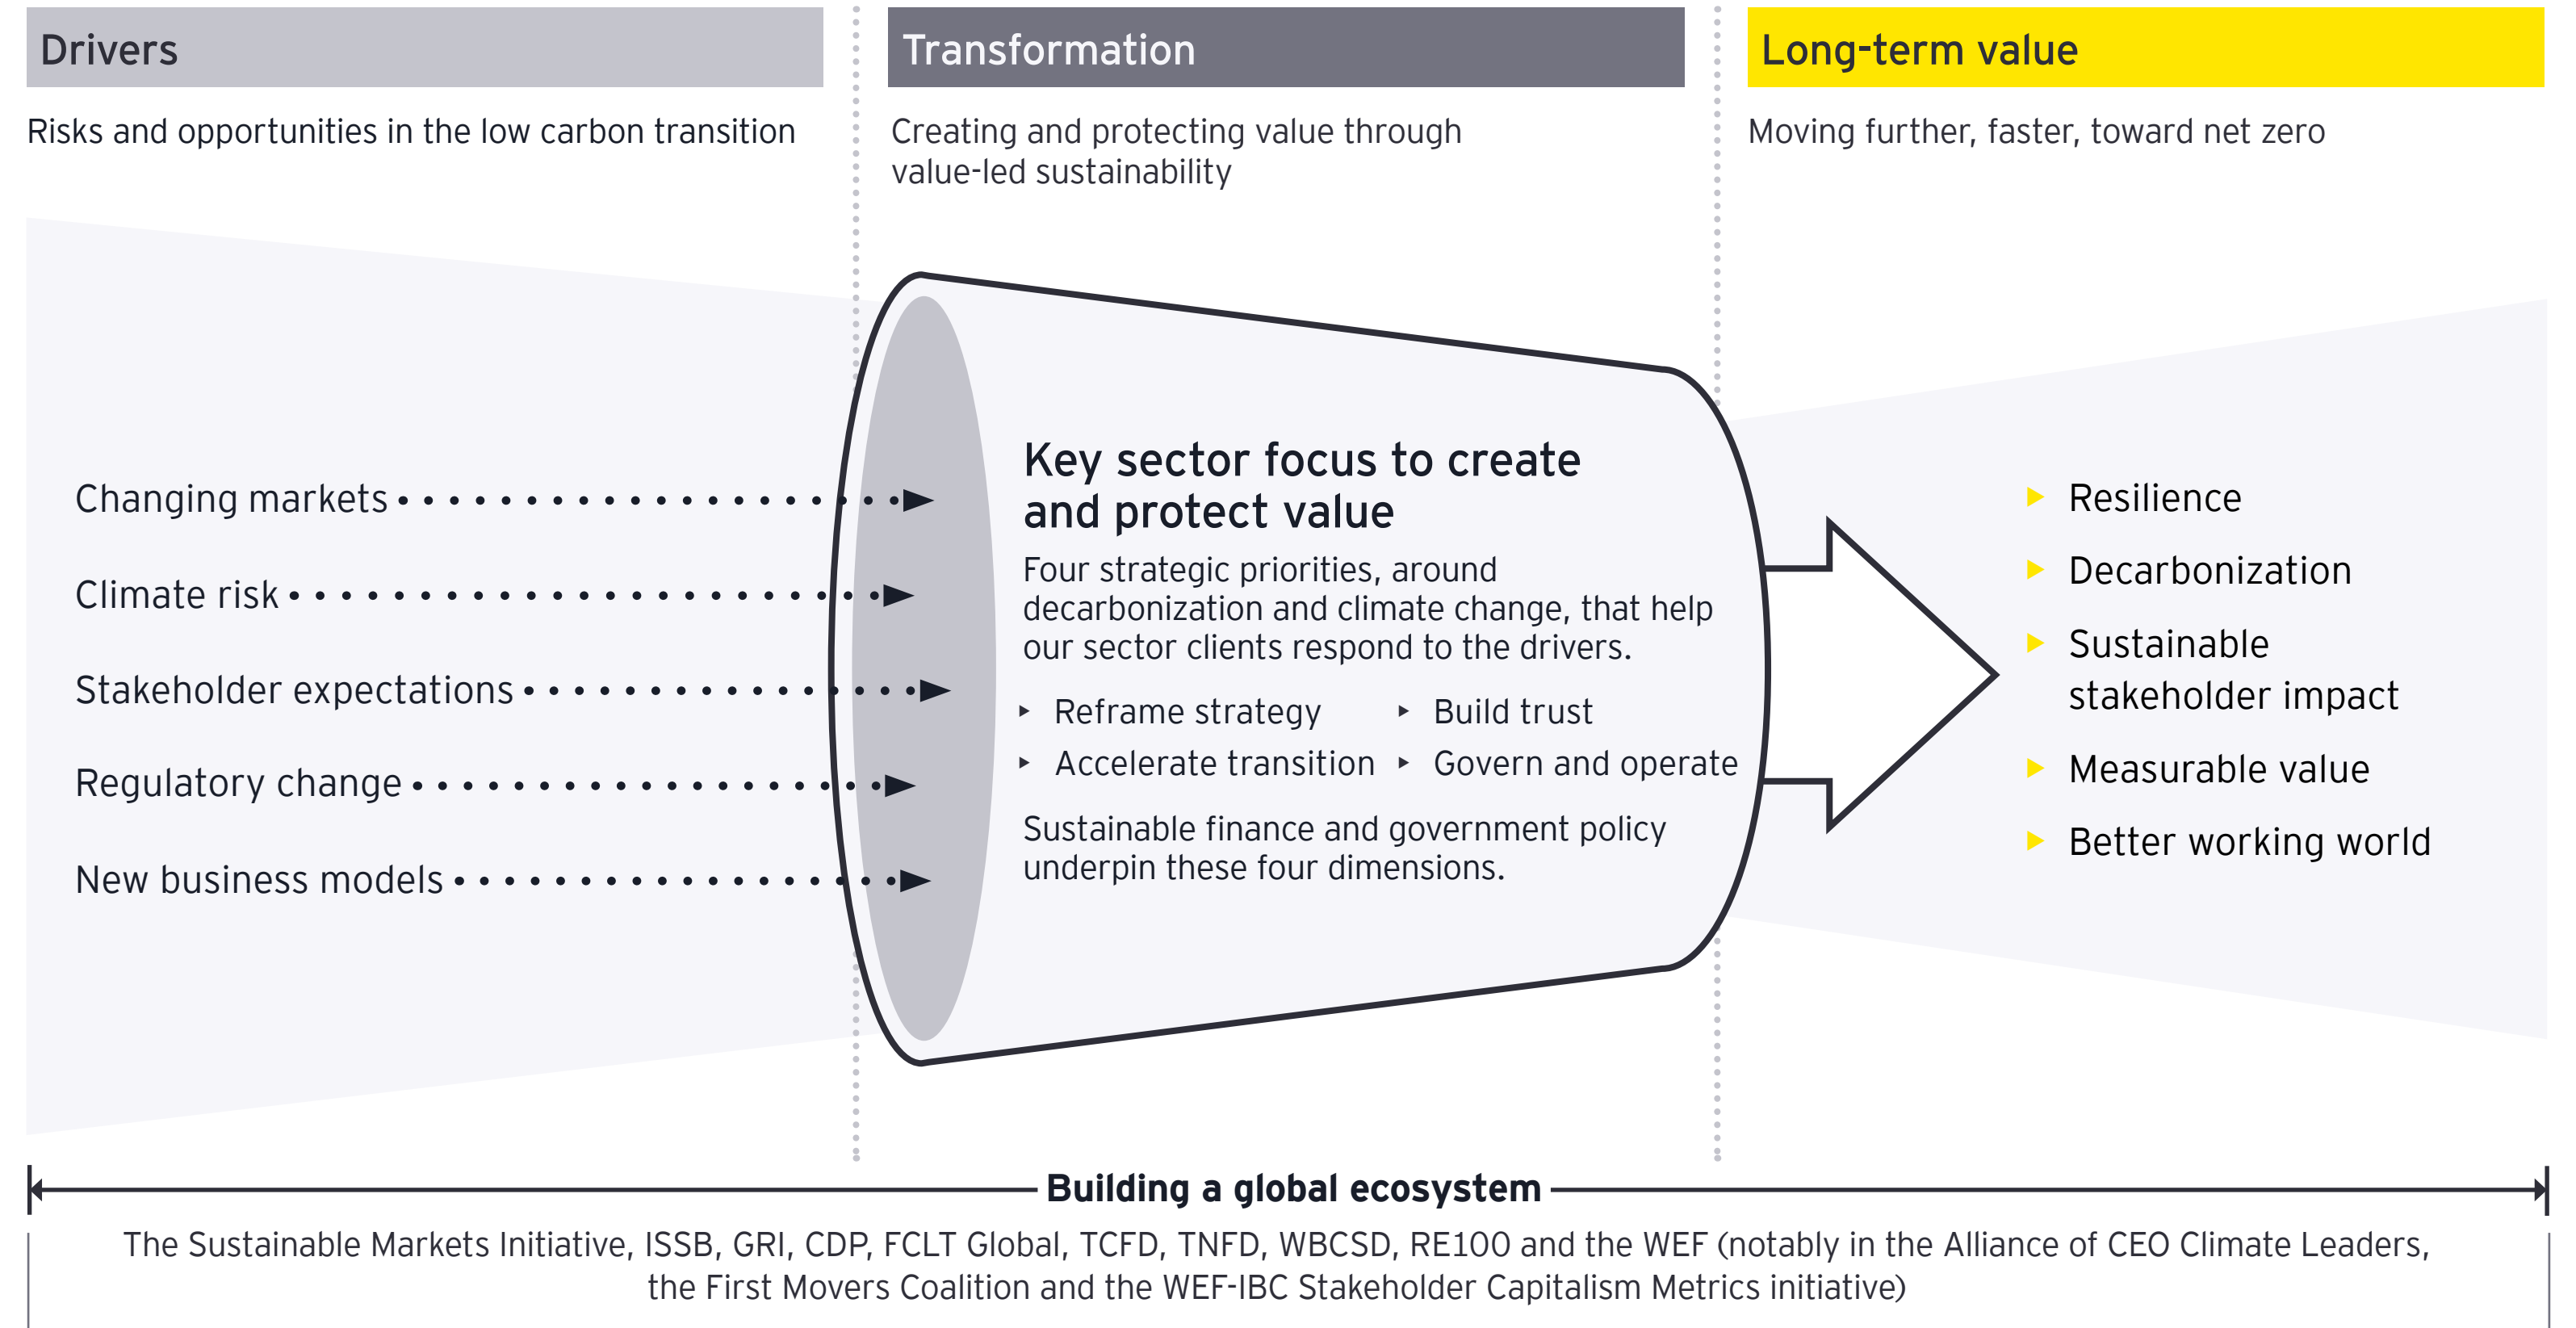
Drivers

Risks and opportunities in the low carbon transition

Transformation

Creating and protecting value through value-led sustainability

Long-term value

Moving further, faster, toward net zero

Changing markets

Climate risk

Stakeholder expectations

Regulatory change

New business models

Key sector focus to create and protect value

Four strategic priorities, around decarbonization and climate change, that help our sector clients respond to the drivers.

‣ Reframe strategy
‣ Build trust
‣ Accelerate transition
‣ Govern and operate

Sustainable finance and government policy underpin these four dimensions.

Resilience

Decarbonization

Sustainable stakeholder impact

Measurable value

Better working world

Building a global ecosystem

The Sustainable Markets Initiative, ISSB, GRI, CDP, FCLT Global, TCFD, TNFD, WBCSD, RE100 and the WEF (notably in the Alliance of CEO Climate Leaders, the First Movers Coalition and the WEF-IBC Stakeholder Capitalism Metrics initiative)